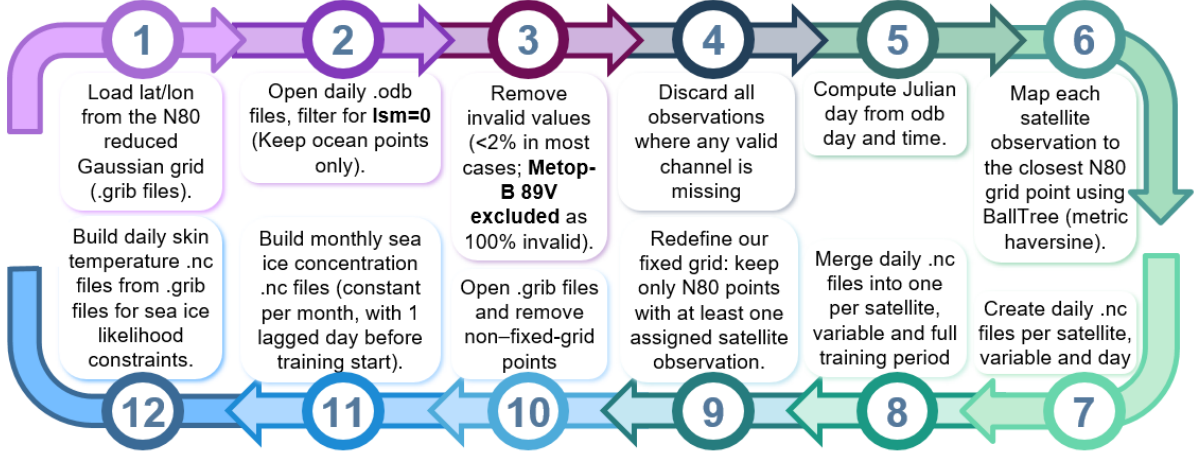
1

Load lat/lon from the N80 reduced Gaussian grid (.grib files).

2

Open daily .odb files, filter for **lsm=0** (Keep ocean points only).

3

Remove invalid values (<2% in most cases; **Metop-B 89V excluded** as 100% invalid).

4

Discard all observations where any valid channel is missing

5

Compute Julian day from odb day and time.

6

Map each satellite observation to the closest N80 grid point using BallTree (metric haversine).

7

Create daily .nc files per satellite, variable and day

8

Merge daily .nc files into one per satellite, variable and full training period

9

Redefine our fixed grid: keep only N80 points with at least one assigned satellite observation.

10

Open .grib files and remove non–fixed-grid points

11

Build monthly sea ice concentration .nc files (constant per month, with 1 lagged day before training start).

12

Build daily skin temperature .nc files from .grib files for sea ice likelihood constraints.